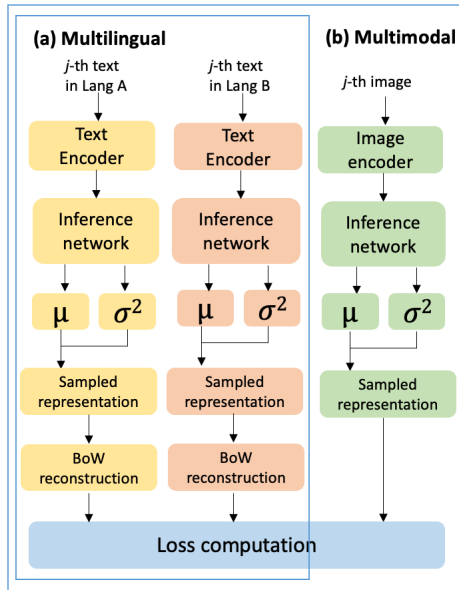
(a) Multilingual

(b) Multimodal

$j$-th text in Lang A

$j$-th text in Lang B

$j$-th image

Text Encoder

Text Encoder

Image encoder

Inference network

Inference network

Inference network

$\mu$

$\sigma^2$

$\mu$

$\sigma^2$

$\mu$

$\sigma^2$

Sampled representation

Sampled representation

Sampled representation

BoW reconstruction

BoW reconstruction

Loss computation